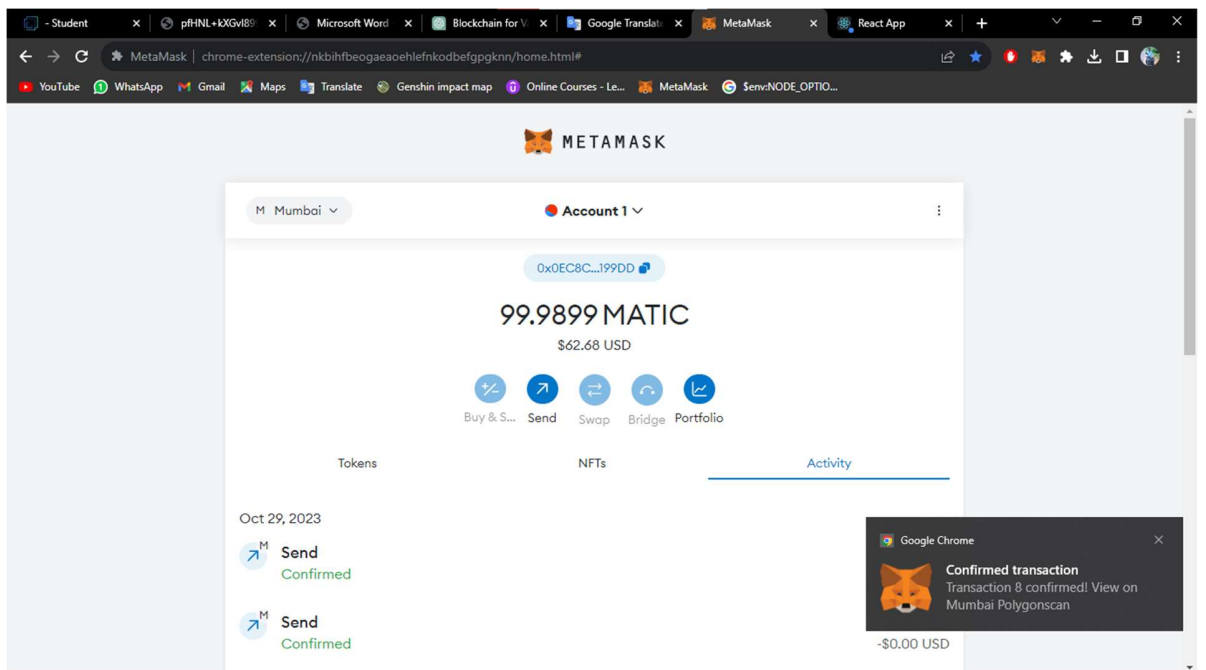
- Student | pfHNL+kXGvl89 | Microsoft Word | Blockchain for V | Google Translate | MetaMask | React App

MetaMask | chrome-extension://nkbihfbeogaeaoehlefnkodbefgpgknn/home.html#

YouTube WhatsApp Gmail Maps Translate Genshin impact map Online Courses - Le... MetaMask $env:NODE_OPTIO...

METAMASK

M Mumbai

Account 1

0x0EC8C...199DD

99.9899 MATIC

$62.68 USD

Buy & S... Send Swap Bridge Portfolio

Tokens NFTs Activity

Oct 29, 2023

Send
Confirmed

Send
Confirmed

-$0.00 USD

Google Chrome

Confirmed transaction
Transaction 8 confirmed! View on Mumbai Polygonscan